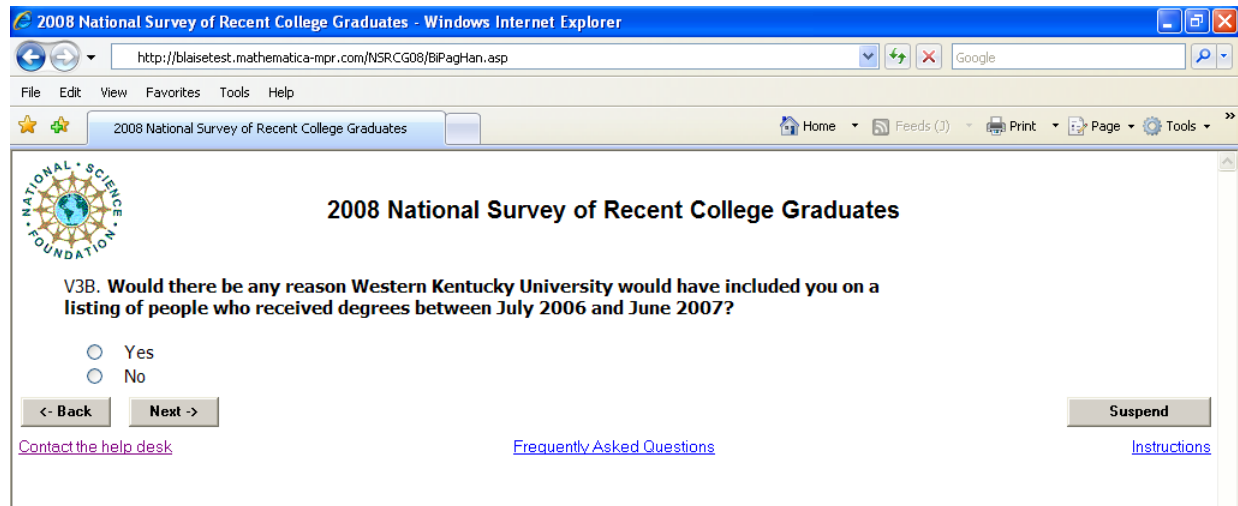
2008 National Survey of Recent College Graduates - Windows Internet Explorer

http://blaisetest.mathematica-mpr.com/NSRCG08/BiPagHan.asp

Google

File Edit View Favorites Tools Help

2008 National Survey of Recent College Graduates

Home Feeds (J) Print Page Tools

NATIONAL SCIENCE FOUNDATION

2008 National Survey of Recent College Graduates

V3B. Would there be any reason Western Kentucky University would have included you on a listing of people who received degrees between July 2006 and June 2007?

Yes
No

<- Back Next ->

Suspend

Contact the help desk

Frequently Asked Questions

Instructions